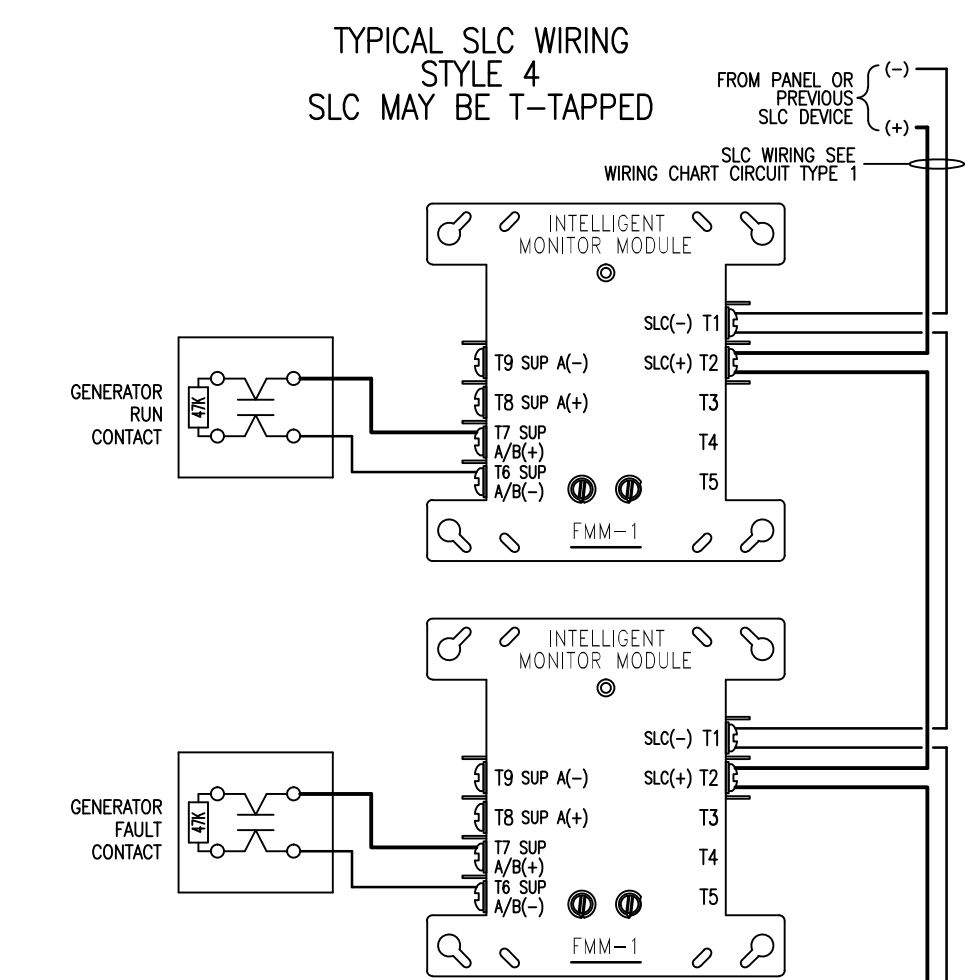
TYPICAL SLC WIRING
STYLE 4
SLC MAY BE T-TAPPED

FROM PANEL OR PREVIOUS SLC DEVICE (−) (+)

SLC WIRING SEE WIRING CHART CIRCUIT TYPE 1

INTELLIGENT MONITOR MODULE

GENERATOR RUN CONTACT

47K

T9 SUP A(−)
T8 SUP A(+)
T7 SUP A/B(+)
T6 SUP A/B(−)

SLC(−) T1
SLC(+) T2
T3
T4
T5

FMM−1

INTELLIGENT MONITOR MODULE

GENERATOR FAULT CONTACT

47K

T9 SUP A(−)
T8 SUP A(+)
T7 SUP A/B(+)
T6 SUP A/B(−)

SLC(−) T1
SLC(+) T2
T3
T4
T5

FMM−1